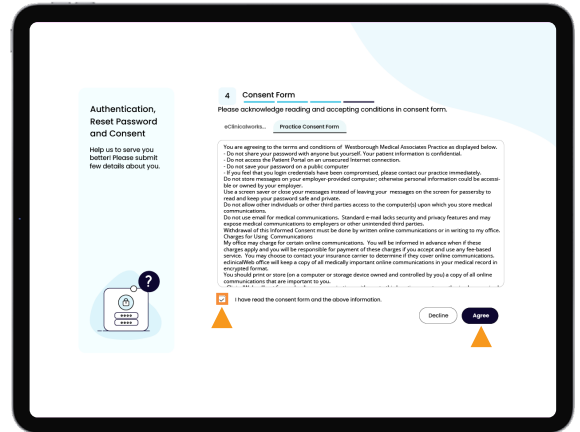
Authentication, Reset Password and Consent

Help us to serve you better! Please submit few details about you.

?

4 Consent Form

Please acknowledge reading and accepting conditions in consent form.

eClinicalworks... Practice Consent Form

You are agreeing to the terms and conditions of Westborough Medical Associates Practice as displayed below.
- Do not share your password with anyone but yourself. Your patient information is confidential.
- Do not access the Patient Portal on an unsecured Internet connection.
- Do not save your password on a public computer
- If you feel that you login credentials have been compromised, please contact our practice immediately.
Do not store messages on your employer-provided computer; otherwise personal information could be accessible or owned by your employer.
Use a screen saver or close your messages instead of leaving your messages on the screen for passersby to read and keep your password safe and private.
Do not allow other individuals or other third parties access to the computer(s) upon which you store medical communications.
Do not use email for medical communications. Standard e-mail lacks security and privacy features and may expose medical communications to employers or other unintended third parties.
Withdrawal of this Informed Consent must be done by written online communications or in writing to my office.
Charges for Using Communications
My office may charge for certain online communications. You will be informed in advance when if these charges apply and you will be responsible for payment of these charges if you accept and use any fee-based service. You may choose to contact your insurance carrier to determine if they cover online communications.
eclinicalWeb office will keep a copy of all medically important online communications in your medical record in encrypted format.
You should print or store (on a computer or storage device owned and controlled by you) a copy of all online communications that are important to you.
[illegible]

I have read the consent form and the above information.

Decline

Agree